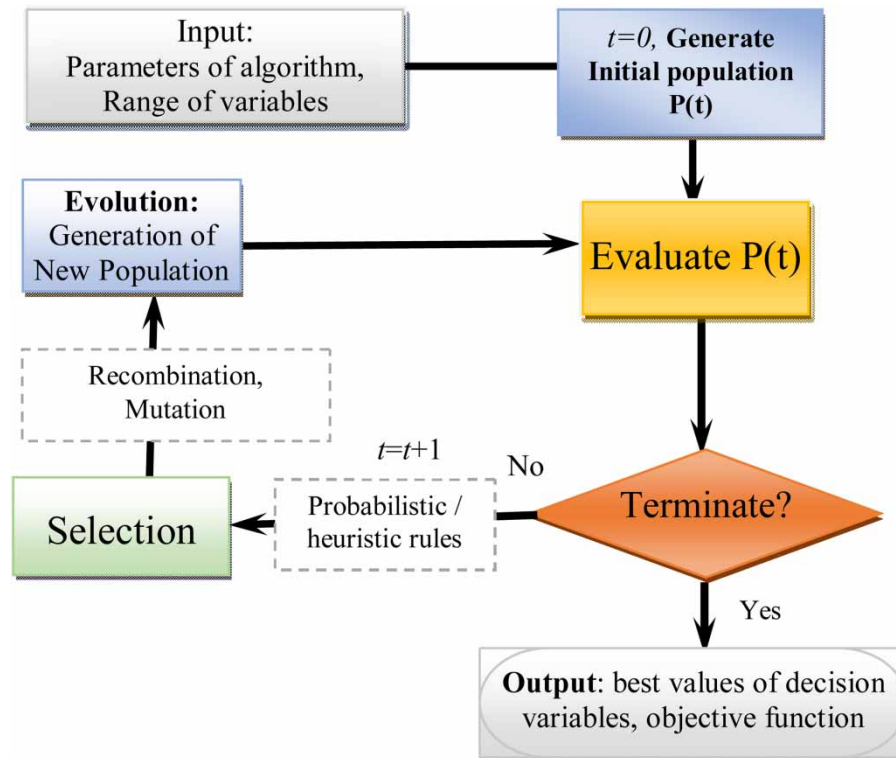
Input:
Parameters of algorithm,
Range of variables

$t=0$, Generate Initial population P(t)

Evolution:
Generation of New Population

Evaluate P(t)

Recombination,
Mutation

$t=t+1$

No

Selection

Probabilistic / heuristic rules

Terminate?

Yes

Output: best values of decision variables, objective function